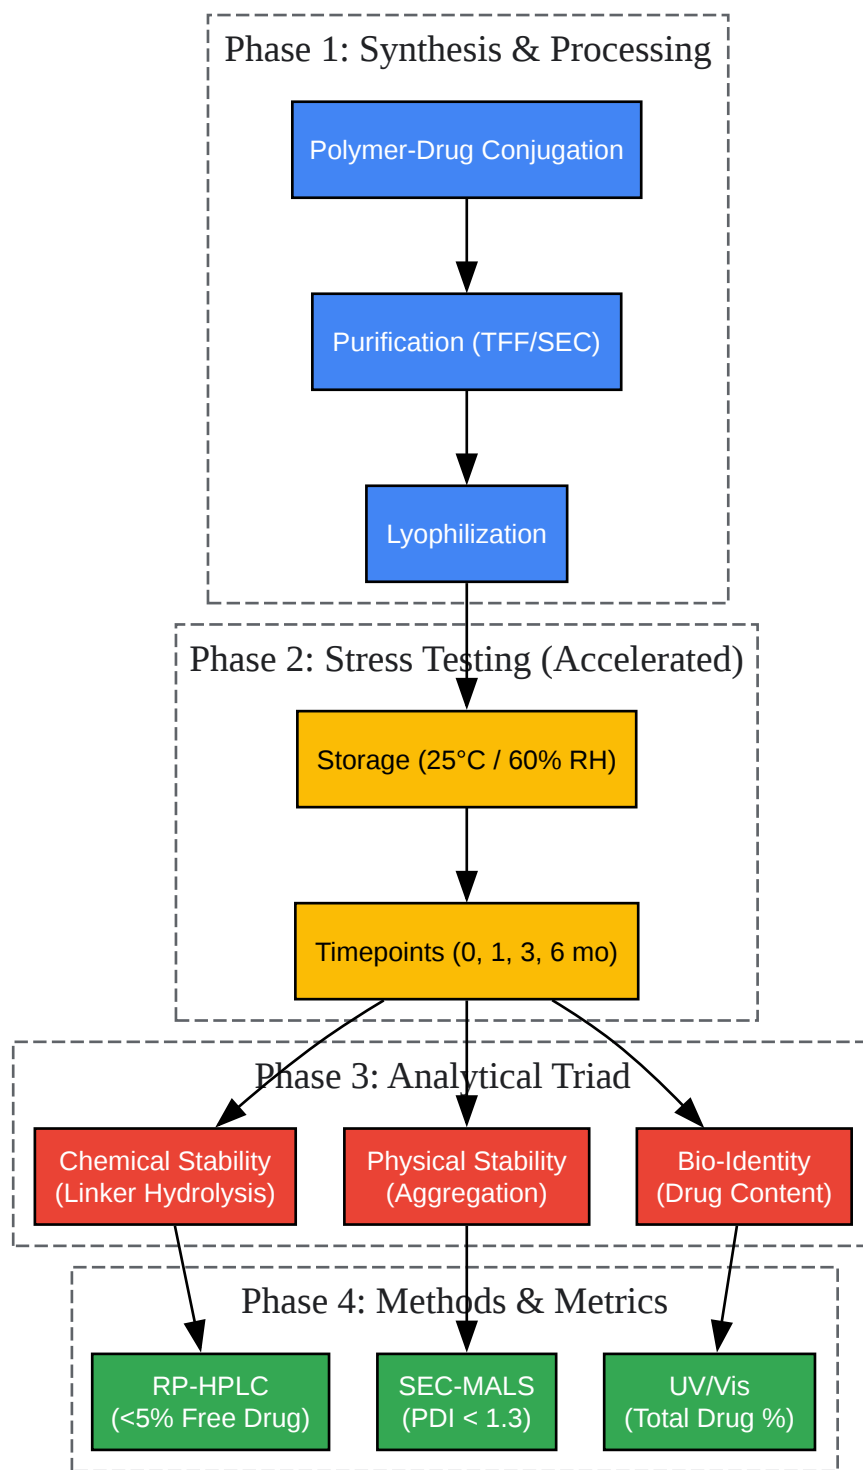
Phase 1: Synthesis & Processing

Polymer-Drug Conjugation

Purification (TFF/SEC)

Lyophilization

Phase 2: Stress Testing (Accelerated)

Storage (25°C / 60% RH)

Timepoints (0, 1, 3, 6 mo)

Phase 3: Analytical Triad

Chemical Stability (Linker Hydrolysis)

Physical Stability (Aggregation)

Bio-Identity (Drug Content)

Phase 4: Methods & Metrics

RP-HPLC (<5% Free Drug)

SEC-MALS (PDI < 1.3)

UV/Vis (Total Drug %)